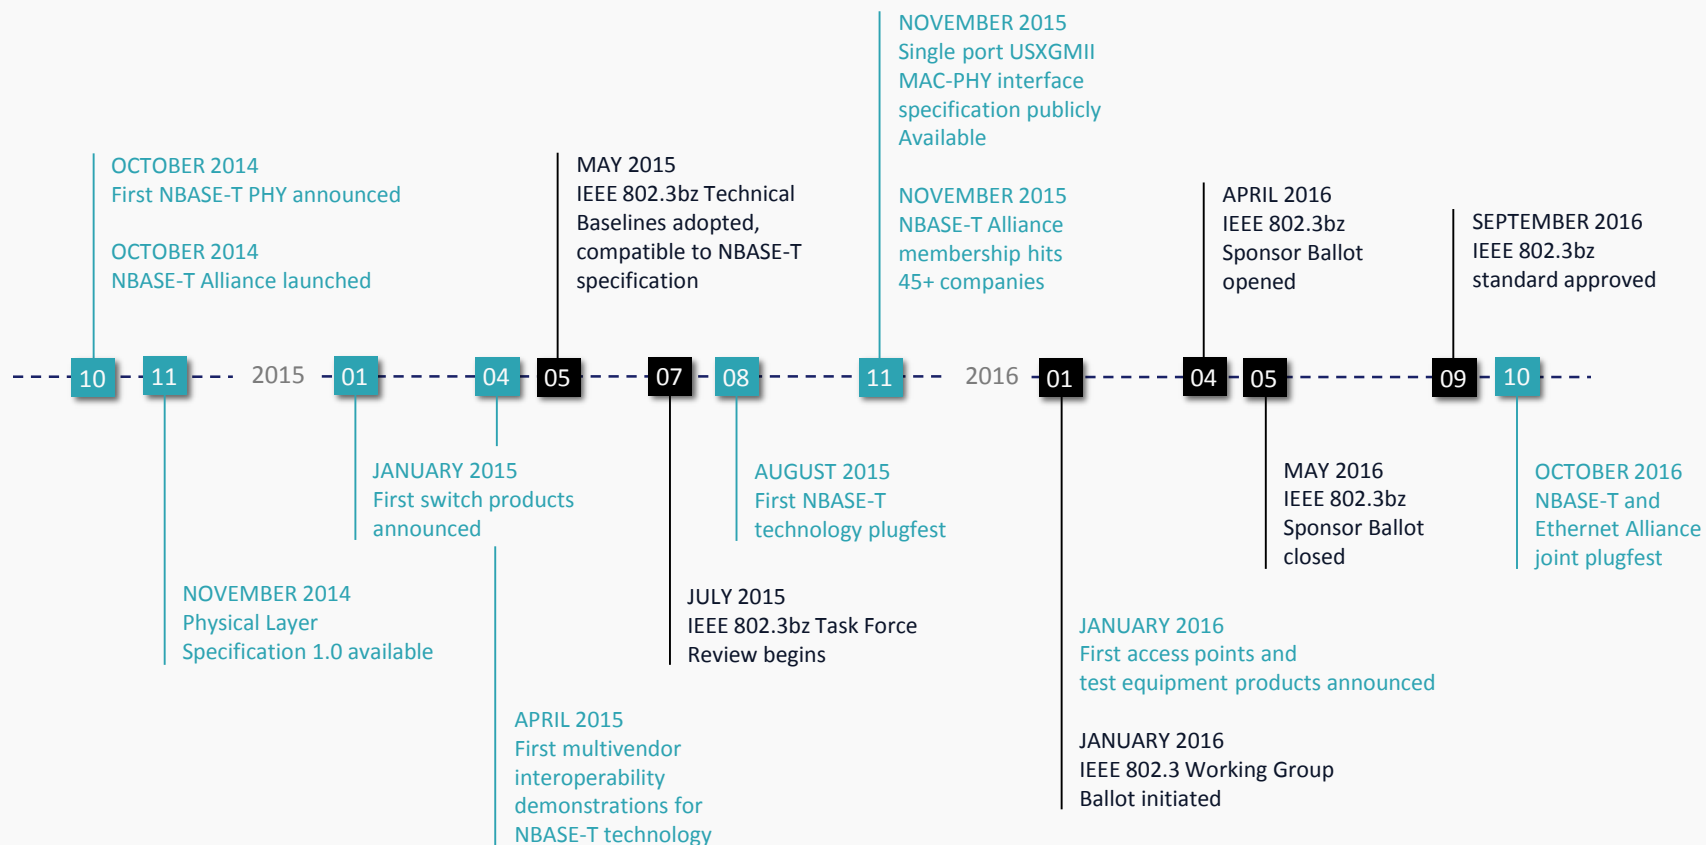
NOVEMBER 2015
Single port USXGMII MAC-PHY interface specification publicly Available

NOVEMBER 2015
NBASE-T Alliance membership hits 45+ companies

OCTOBER 2014
First NBASE-T PHY announced

OCTOBER 2014
NBASE-T Alliance launched

MAY 2015
IEEE 802.3bz Technical Baselines adopted, compatible to NBASE-T specification

APRIL 2016
IEEE 802.3bz Sponsor Ballot opened

SEPTEMBER 2016
IEEE 802.3bz standard approved

10 11 2015 01 04 05 07 08 11 2016 01 04 05 09 10

JANUARY 2015
First switch products announced

AUGUST 2015
First NBASE-T technology plugfest

MAY 2016
IEEE 802.3bz Sponsor Ballot closed

OCTOBER 2016
NBASE-T and Ethernet Alliance joint plugfest

NOVEMBER 2014
Physical Layer Specification 1.0 available

JULY 2015
IEEE 802.3bz Task Force Review begins

JANUARY 2016
First access points and test equipment products announced

JANUARY 2016
IEEE 802.3 Working Group Ballot initiated

APRIL 2015
First multivendor interoperability demonstrations for NBASE-T technology